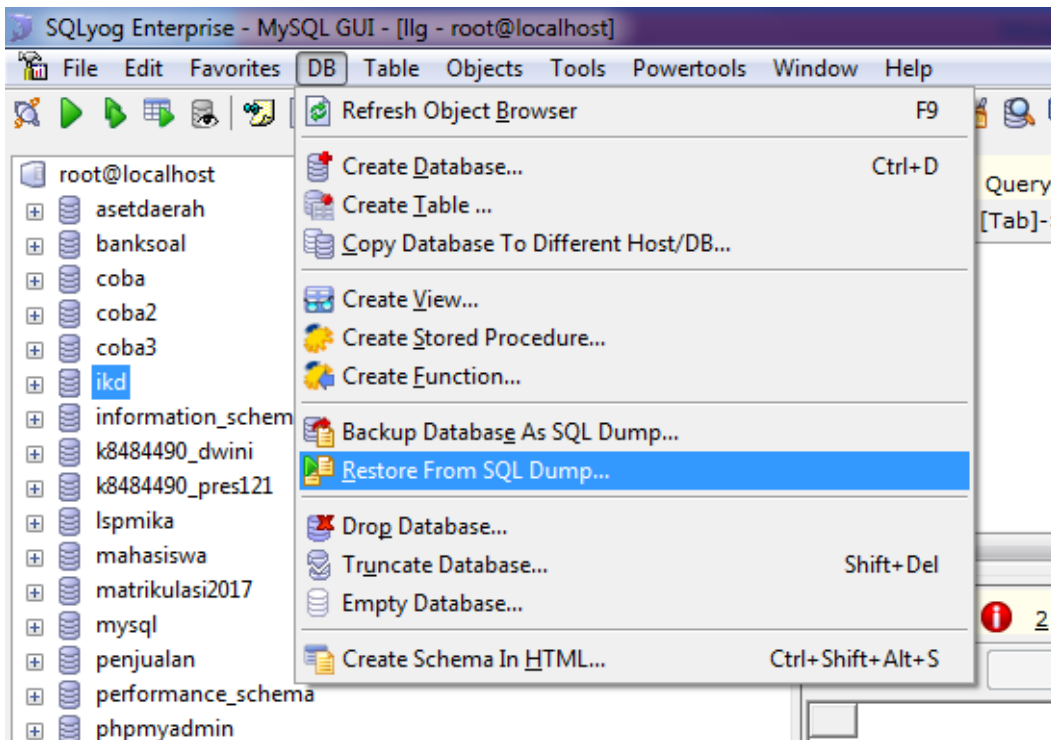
SQLyog Enterprise - MySQL GUI - [llg - root@localhost]

File Edit Favorites DB Table Objects Tools Powertools Window Help

root@localhost
asetdaerah
banksoal
coba
coba2
coba3
ikd
information_schem
k8484490_dwini
k8484490_pres121
lspmika
mahasiswa
matrikulasi2017
mysql
penjualan
performance_schema
phpmyadmin

Refresh Object Browser F9
Create Database... Ctrl+D
Create Table ...
Copy Database To Different Host/DB...
Create View...
Create Stored Procedure...
Create Function...
Backup Database As SQL Dump...
Restore From SQL Dump...
Drop Database...
Truncate Database... Shift+Del
Empty Database...
Create Schema In HTML... Ctrl+Shift+Alt+S

Query
[Tab]-
2